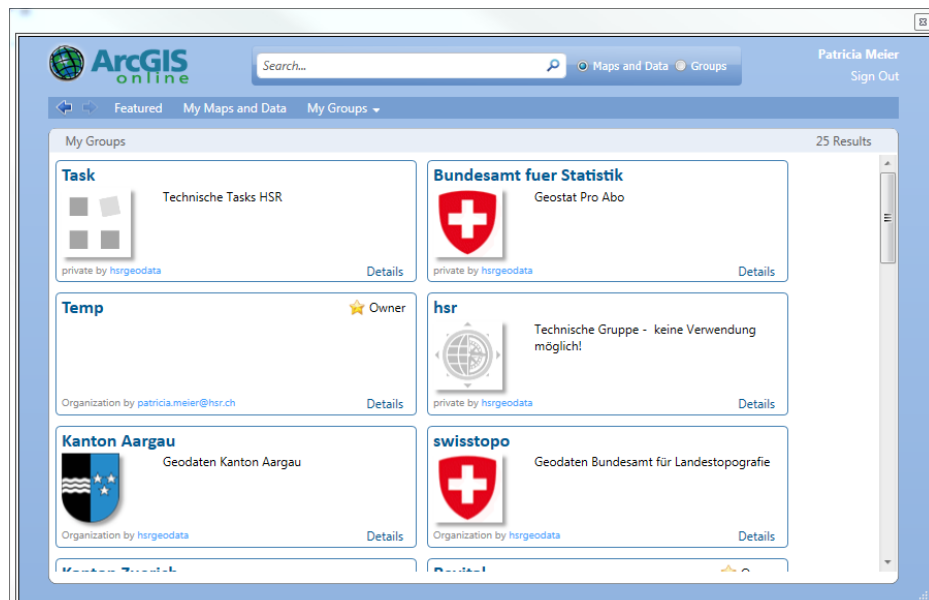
ArcGIS online

Search...

Maps and Data Groups

Patricia Meier
Sign Out

Featured My Maps and Data My Groups

My Groups
25 Results

Task
Technische Tasks HSR
private by hsrgeodata
Details

Bundesamt fuer Statistik
Geostat Pro Abo
private by hsrgeodata
Details

Temp
Owner
Organization by patricia.meier@hsr.ch
Details

hsr
Technische Gruppe - keine Verwendung möglich!
private by hsrgeodata
Details

Kanton Aargau
Geodaten Kanton Aargau
Organization by hsrgeodata
Details

swisstopo
Geodaten Bundesamt für Landestopografie
Organization by hsrgeodata
Details

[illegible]

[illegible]